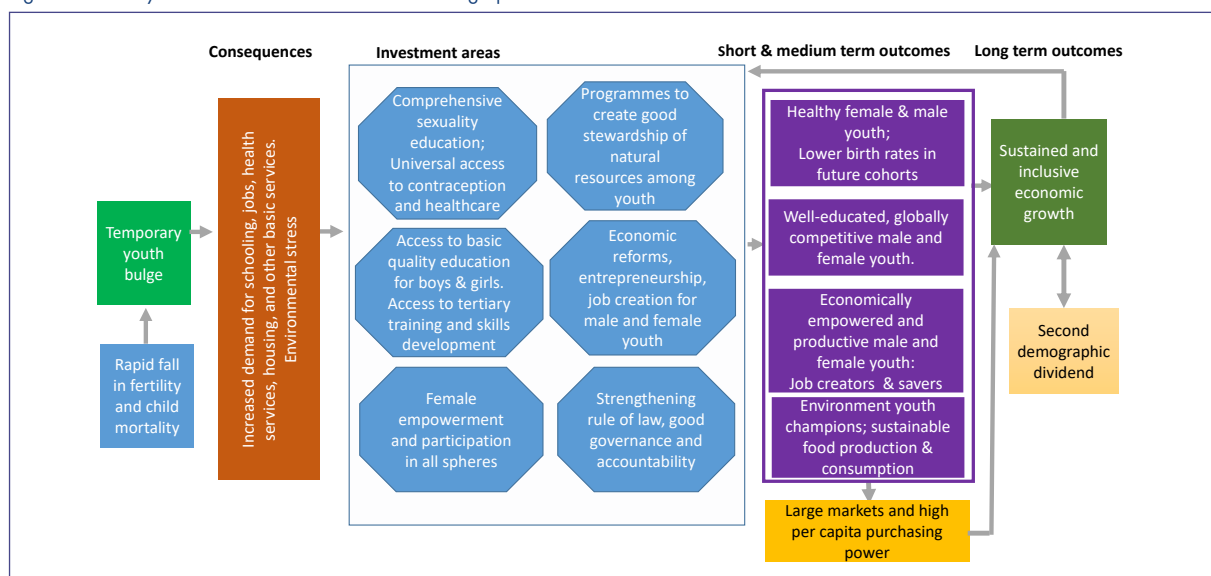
Consequences

Investment areas

Short & medium term outcomes

Long term outcomes

Temporary youth bulge

Rapid fall in fertility and child mortality

Increased demand for schooling, jobs, health services, housing, and other basic services. Environmental stress

Comprehensive sexuality education; Universal access to contraception and healthcare

Programmes to create good stewardship of natural resources among youth

Access to basic quality education for boys & girls. Access to tertiary training and skills development

Economic reforms, entrepreneurship, job creation for male and female youth

Female empowerment and participation in all spheres

Strengthening rule of law, good governance and accountability

Healthy female & male youth; Lower birth rates in future cohorts

Well-educated, globally competitive male and female youth.

Economically empowered and productive male and female youth: Job creators & savers

Environment youth champions; sustainable food production & consumption

Large markets and high per capita purchasing power

Sustained and inclusive economic growth

Second demographic dividend